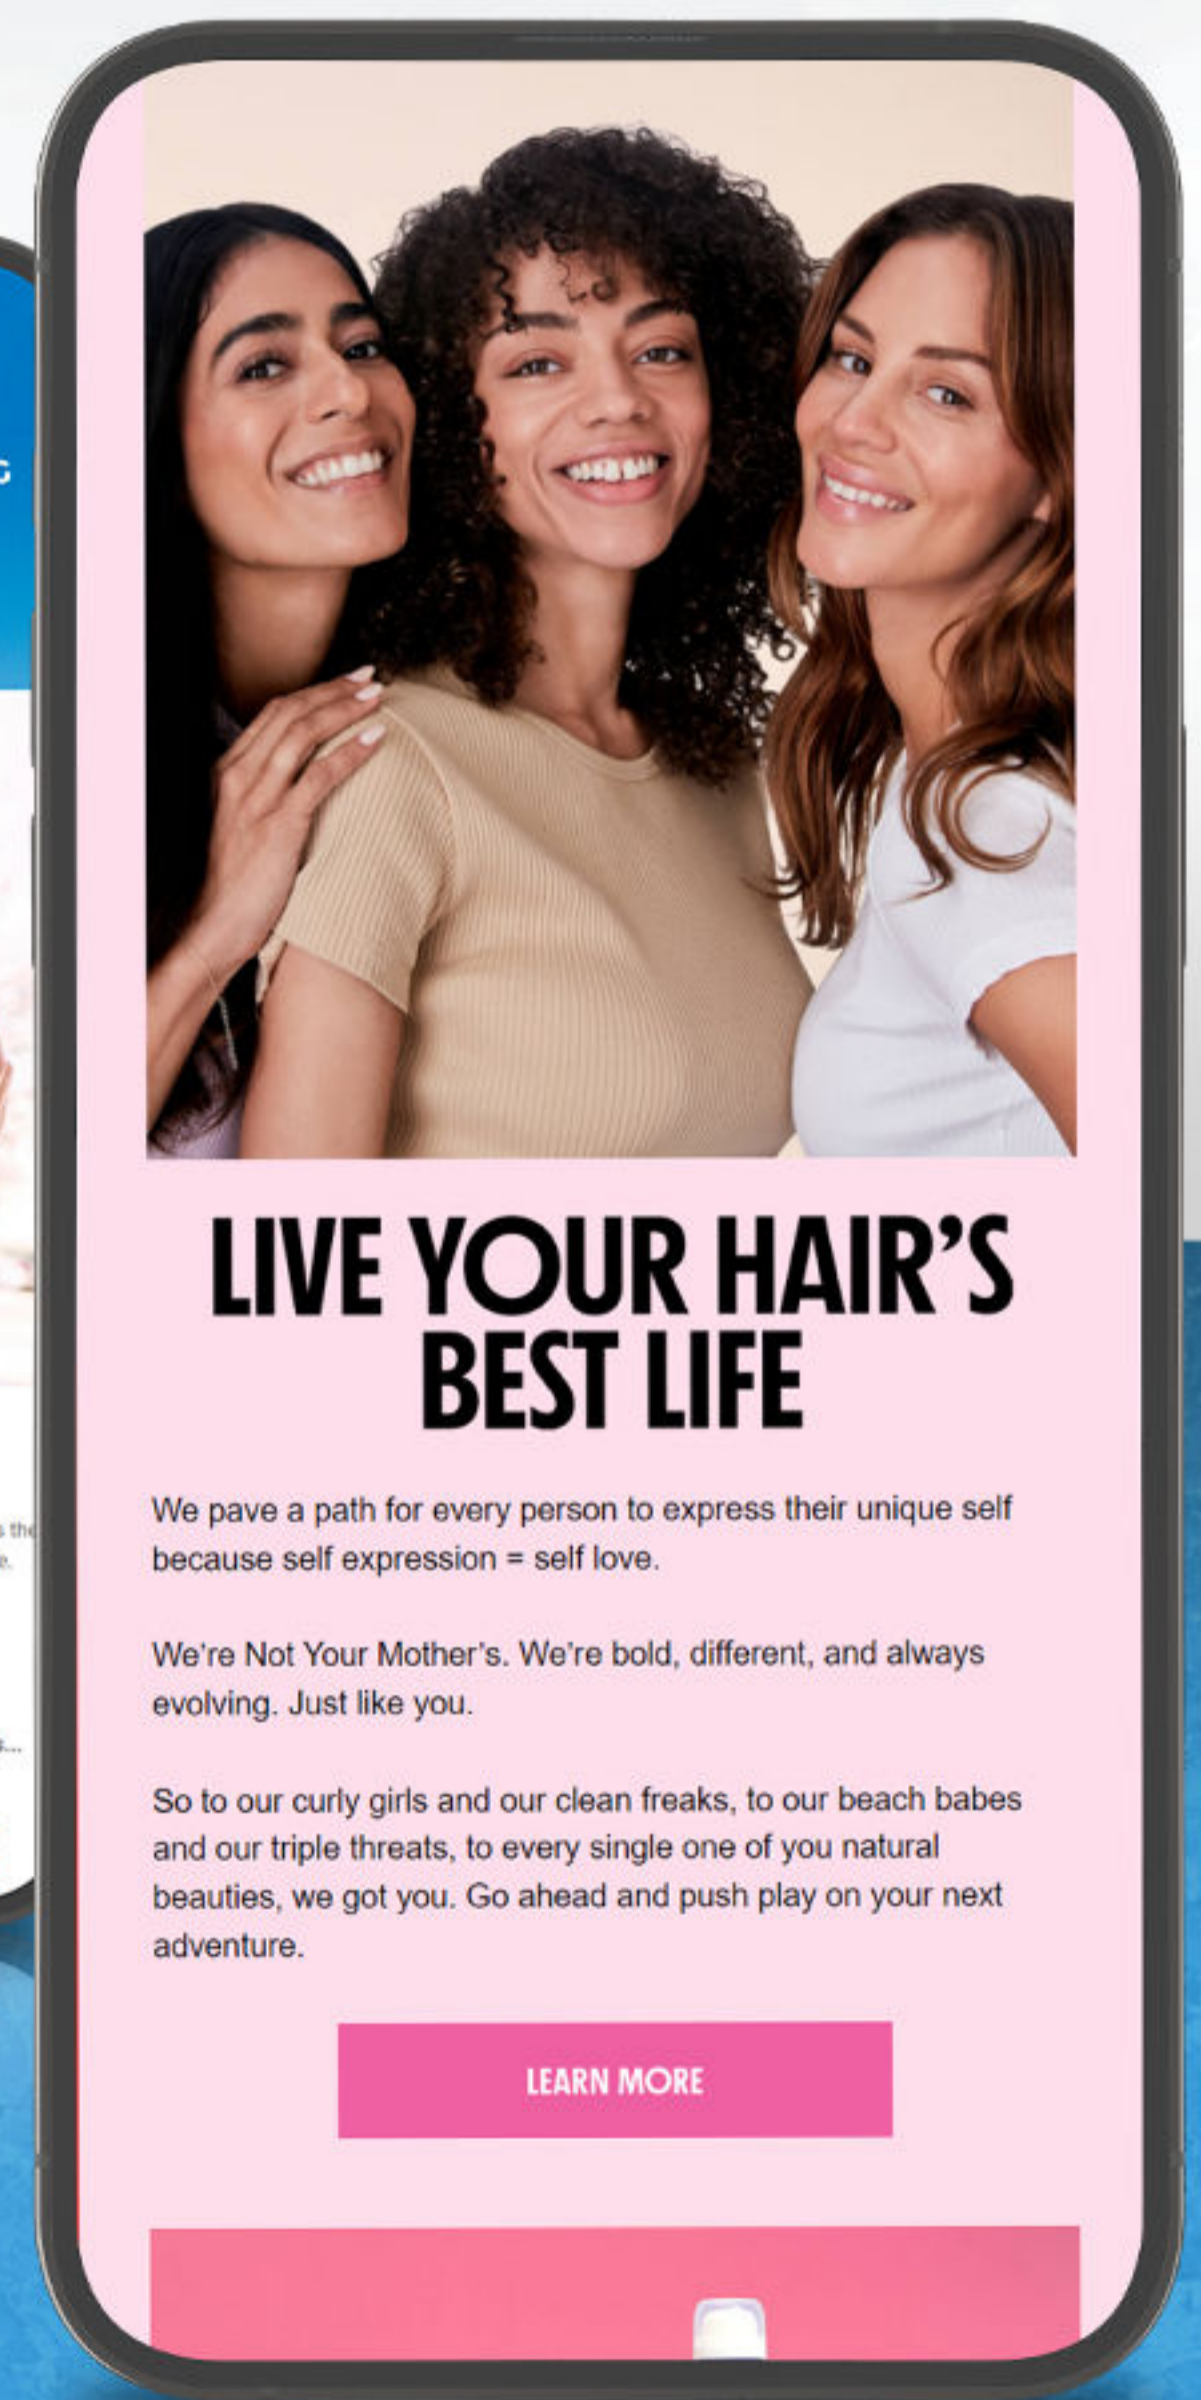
LIVE YOUR HAIR'S BEST LIFE

We pave a path for every person to express their unique self because self expression = self love.

We're Not Your Mother's. We're bold, different, and always evolving. Just like you.

So to our curly girls and our clean freaks, to our beach babes and our triple threats, to every single one of you natural beauties, we got you. Go ahead and push play on your next adventure.

LEARN MORE